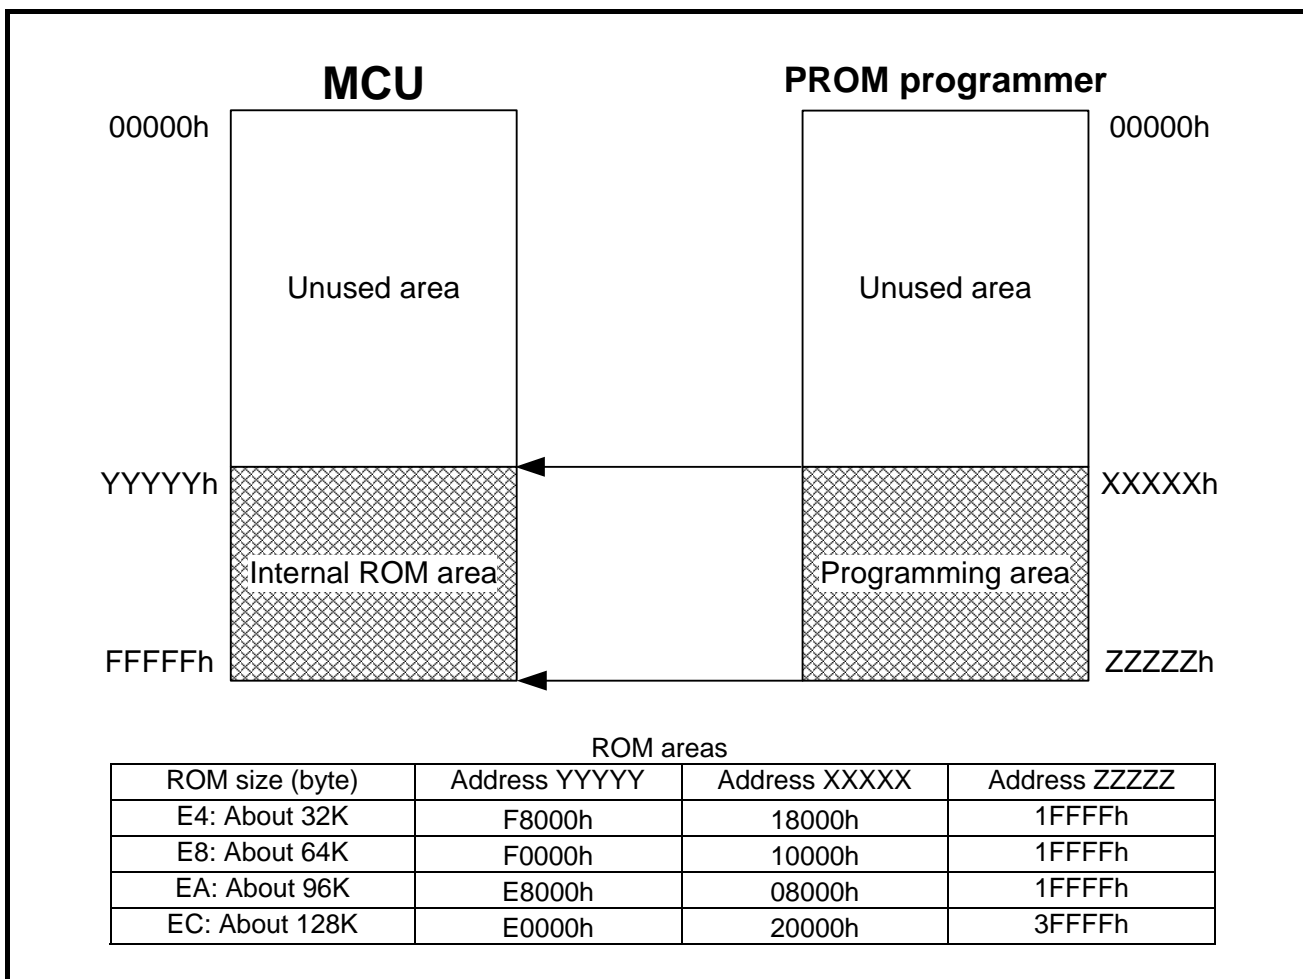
MCU

PROM programmer

00000h

Unused area

YYYYYh

Internal ROM area

FFFFFh

00000h

Unused area

XXXXXh

Programming area

ZZZZZh

ROM areas

| ROM size (byte) | Address YYYYY | Address XXXXX | Address ZZZZZ |
|---|---|---|---|
| E4: About 32K | F8000h | 18000h | 1FFFFh |
| E8: About 64K | F0000h | 10000h | 1FFFFh |
| EA: About 96K | E8000h | 08000h | 1FFFFh |
| EC: About 128K | E0000h | 20000h | 3FFFFh |